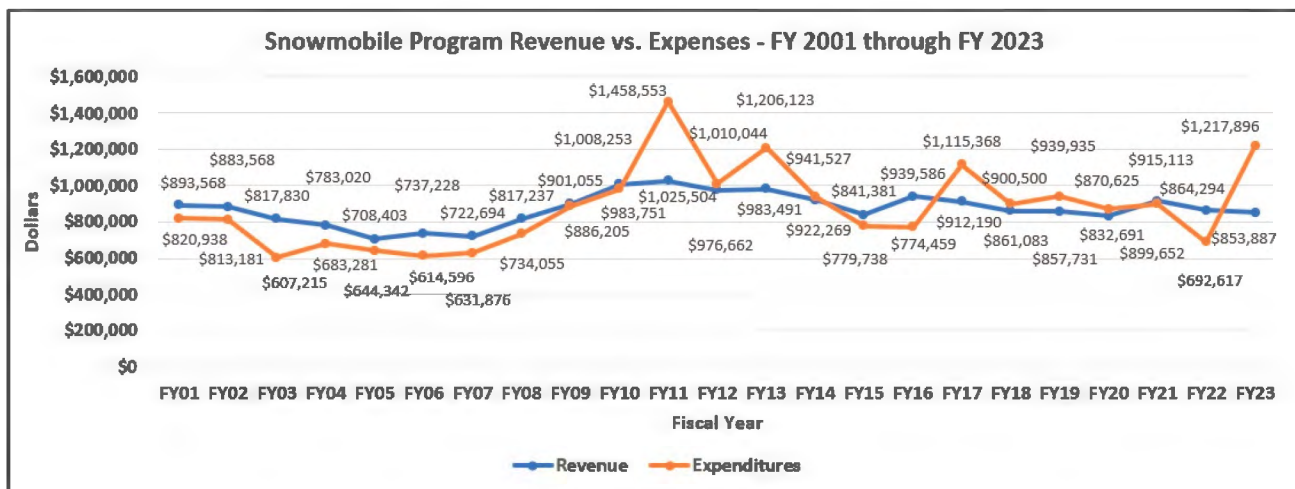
Snowmobile Program Revenue vs. Expenses - FY 2001 through FY 2023

$1,600,000
$1,400,000
$1,200,000
$1,000,000
$800,000
$600,000
$400,000
$200,000
$0

Dollars

$893,568
$883,568
$817,830
$783,020
$708,403
$737,228
$722,694
$817,237
$901,055
$1,008,253
$1,458,553
$1,010,044
$1,206,123
$941,527
$841,381
$939,586
$1,115,368
$900,500
$939,935
$870,625
$915,113
$864,294
$1,217,896
$820,938
$813,181
$607,215
$683,281
$644,342
$614,596
$631,876
$734,055
$886,205
$983,751
$1,025,504
$976,662
$983,491
$922,269
$779,738
$774,459
$912,190
$861,083
$857,731
$832,691
$899,652
$692,617
$853,887

FY01 FY02 FY03 FY04 FY05 FY06 FY07 FY08 FY09 FY10 FY11 FY12 FY13 FY14 FY15 FY16 FY17 FY18 FY19 FY20 FY21 FY22 FY23

Fiscal Year

Revenue
Expenditures